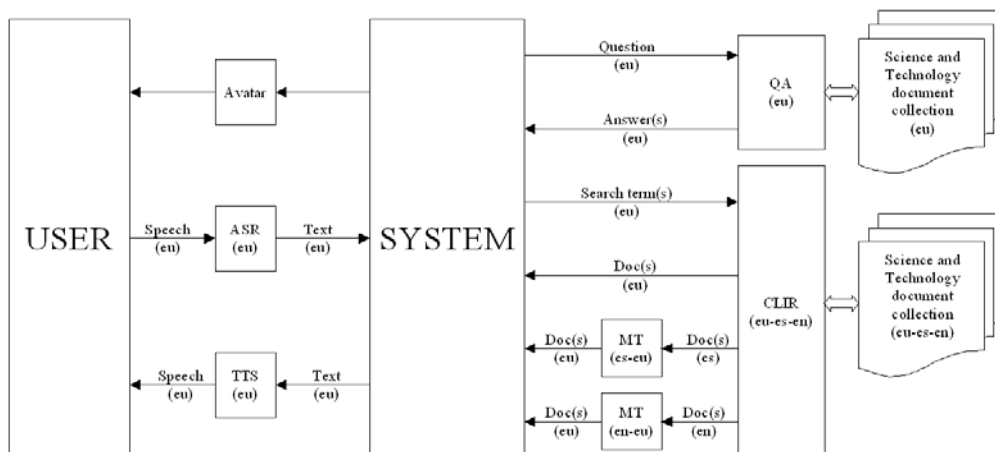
USER

Avatar

Speech (eu)

ASR (eu)

Text (eu)

Speech (eu)

TTS (eu)

Text (eu)

SYSTEM

Question (eu)

Answer(s) (eu)

QA (eu)

Science and Technology document collection (eu)

Search term(s) (eu)

Doc(s) (eu)

CLIR (eu-es-en)

Science and Technology document collection (eu-es-en)

Doc(s) (eu)

MT (es-eu)

Doc(s) (es)

Doc(s) (eu)

MT (en-eu)

Doc(s) (en)